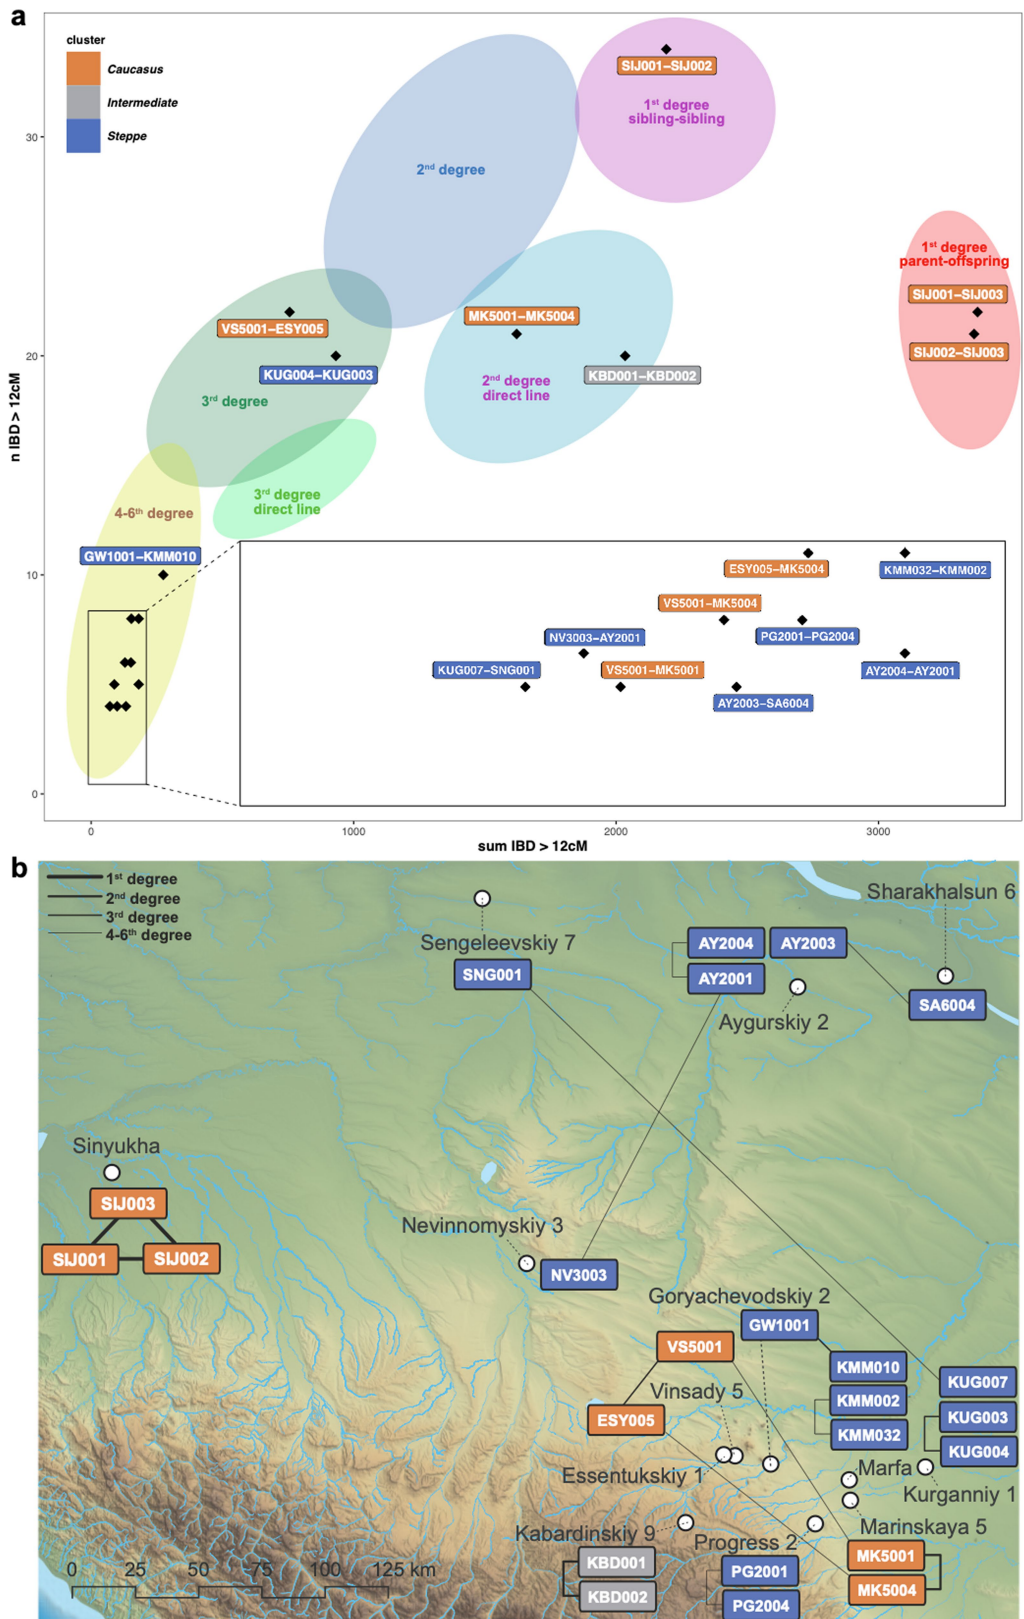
a

cluster
Caucasus
Intermediate
Steppe

SIJ001–SIJ002
1st degree sibling-sibling
2nd degree
1st degree parent-offspring
SIJ001–SIJ003
SIJ002–SIJ003
MK5001–MK5004
VS5001–ESY005
KUG004–KUG003
KBD001–KBD002
3rd degree
2nd degree direct line
3rd degree direct line
4-6th degree
GW1001–KMM010
ESY005–MK5004
KMM032–KMM002
VS5001–MK5004
NV3003–AY2001
PG2001–PG2004
KUG007–SNG001
VS5001–MK5001
AY2004–AY2001
AY2003–SA6004

n IBD > 12cM
30
20
10
0
0
1000
2000
3000
sum IBD > 12cM

b

1st degree
2nd degree
3rd degree
4-6th degree
Sengeleevskiy 7
SNG001
AY2004
AY2003
AY2001
Sharakhalsun 6
SA6004
Aygurskiy 2
Sinyukha
SIJ003
SIJ001
SIJ002
Nevinnomyskiy 3
NV3003
Goryachevodskiy 2
GW1001
VS5001
KMM010
KUG007
KMM002
KUG003
Vinsady 5
ESY005
KMM032
KUG004
Essentukskiy 1
Marfa
Kurganniy 1
Marinskaya 5
Kabardinskiy 9
Progress 2
MK5001
MK5004
KBD001
KBD002
PG2001
PG2004
0 25 50 75 100 125 km